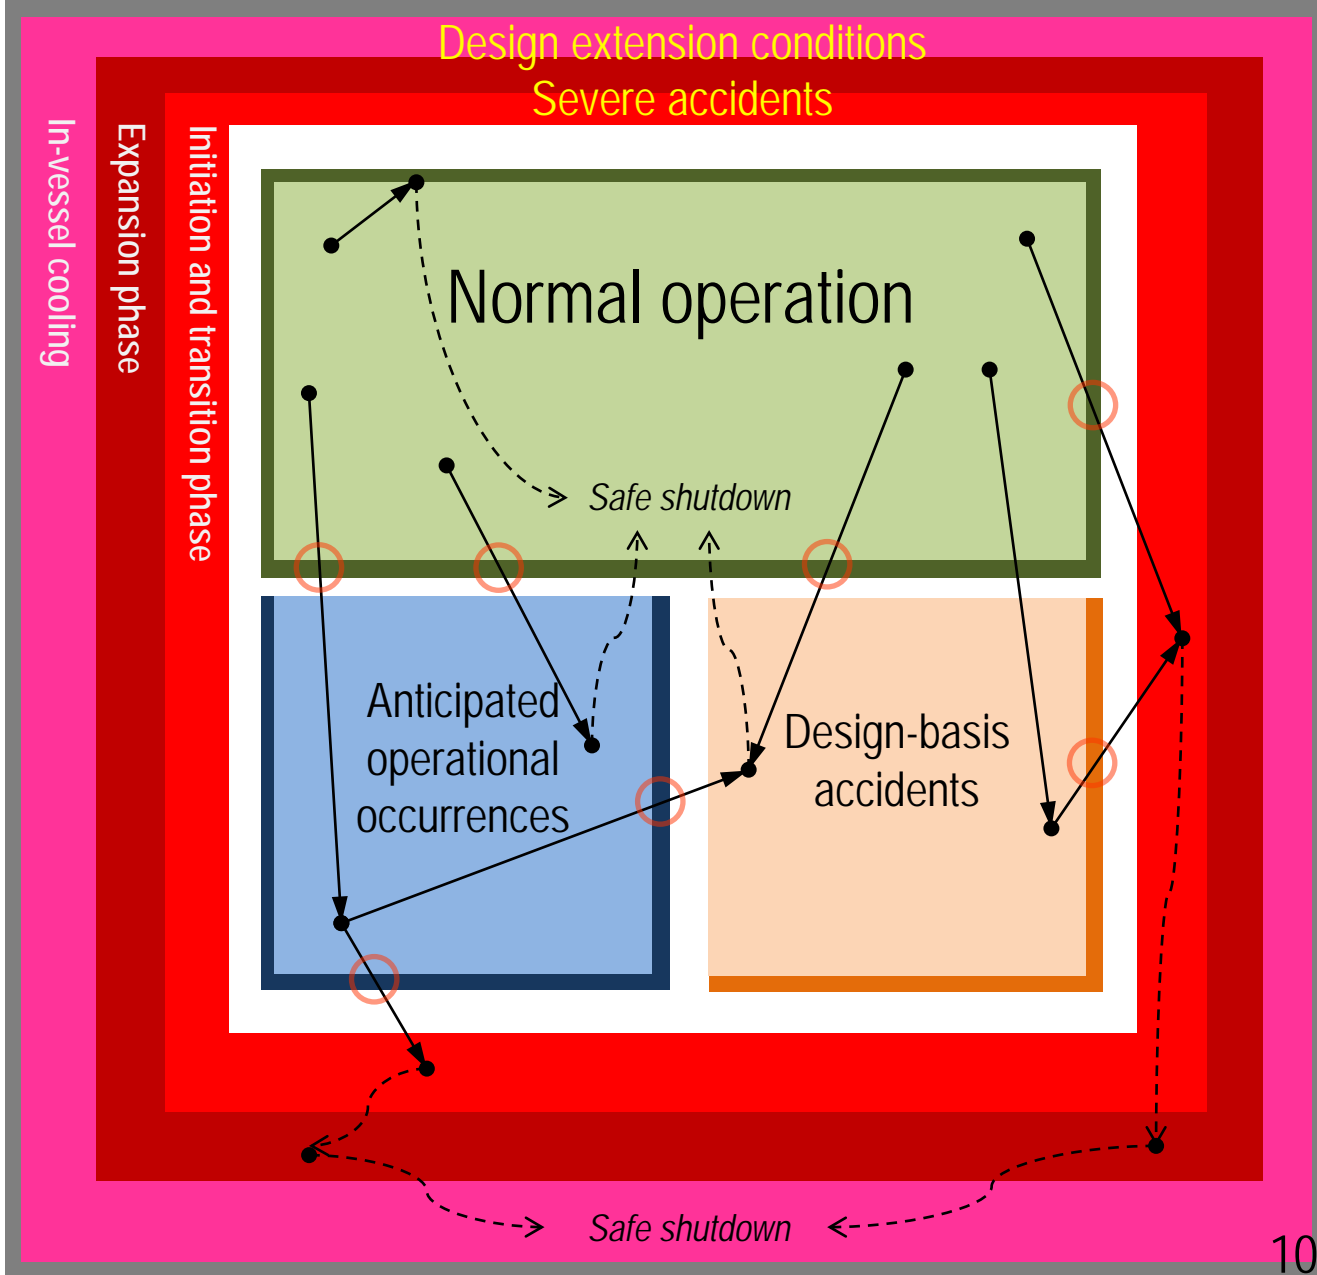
Design extension conditions
Severe accidents

In-vessel cooling

Expansion phase

Initiation and transition phase

Normal operation

Safe shutdown

Anticipated operational occurrences

Design-basis accidents

Safe shutdown

10